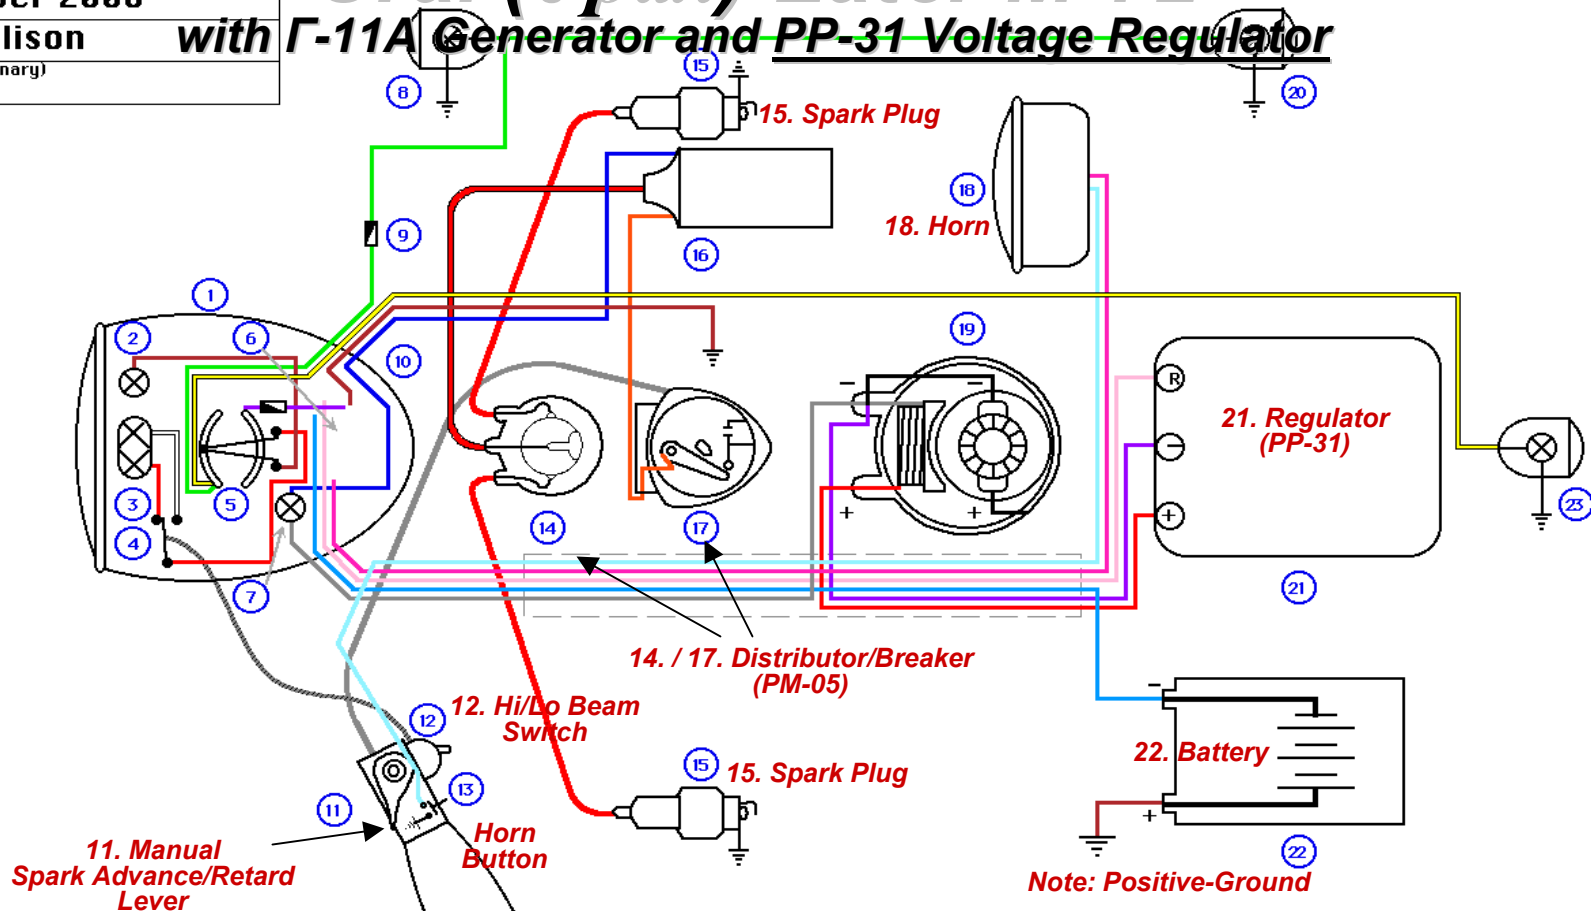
lison
nary)

with Г-11A Generator and PP-31 Voltage Regulator

8
15
15. Spark Plug
20
18
18. Horn
9
16
1
2
6
10
19
R
21. Regulator (PP-31)
−
+
23
3
5
4
7
14
17
21
14. / 17. Distributor/Breaker (PM-05)
12
12. Hi/Lo Beam Switch
13
11
15
15. Spark Plug
22. Battery
−
+
22
11. Manual Spark Advance/Retard Lever
Horn Button
Note: Positive-Ground